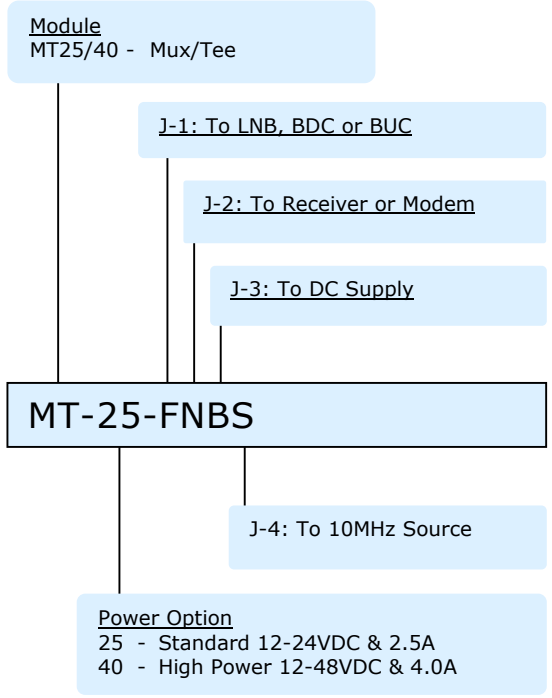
Module
MT25/40 - Mux/Tee

J-1: To LNB, BDC or BUC

J-2: To Receiver or Modem

J-3: To DC Supply

MT-25-FNBS

J-4: To 10MHz Source

Power Option
25 - Standard 12-24VDC & 2.5A
40 - High Power 12-48VDC & 4.0A